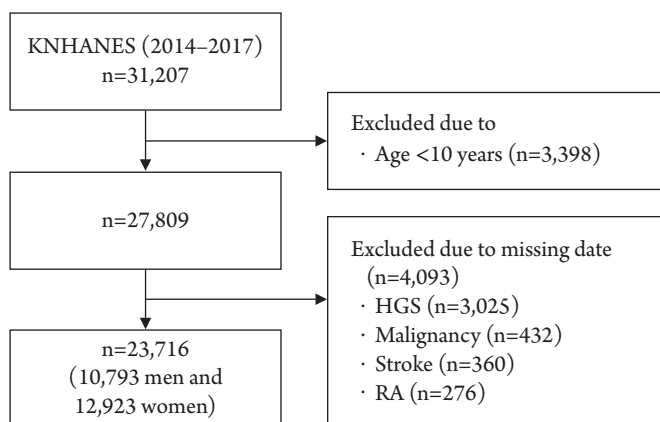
KNHANES (2014–2017)
n=31,207

Excluded due to
· Age <10 years (n=3,398)

n=27,809

Excluded due to missing date
(n=4,093)
· HGS (n=3,025)
· Malignancy (n=432)
· Stroke (n=360)
· RA (n=276)

n=23,716
(10,793 men and
12,923 women)